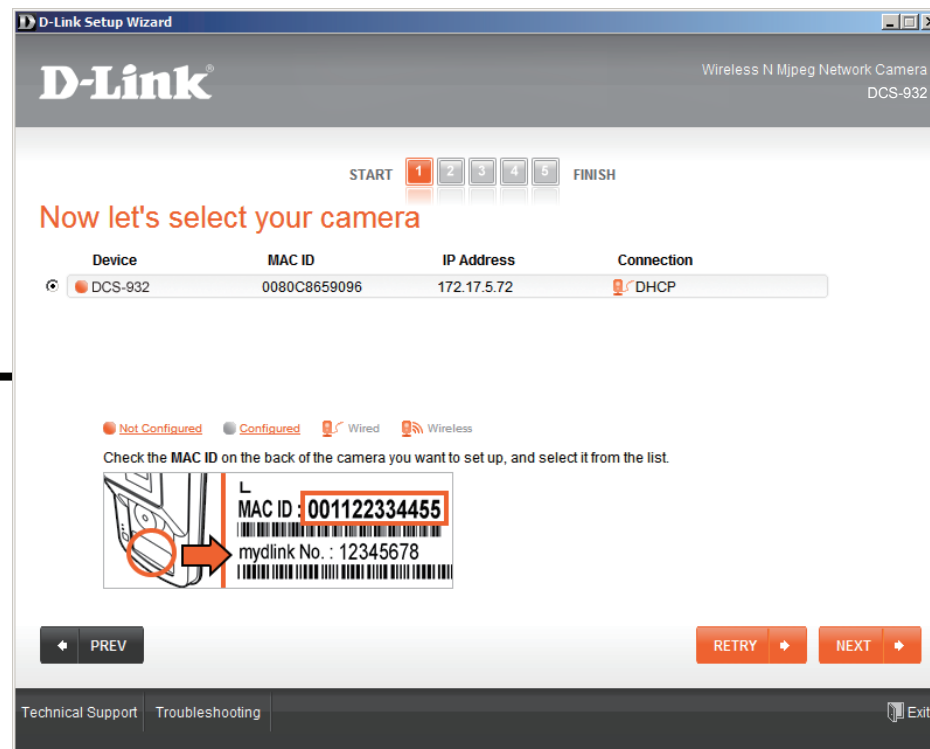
D-Link Setup Wizard

D-Link®

Wireless N Mjpeg Network Camera
DCS-932

START 1 2 3 4 5 FINISH

Now let's select your camera

| Device | MAC ID | IP Address | Connection |
|---|---|---|---|
| DCS-932 | 0080C8659096 | 172.17.5.72 | DHCP |

Not Configured Configured Wired Wireless

Check the MAC ID on the back of the camera you want to set up, and select it from the list.

L
MAC ID : 001122334455
mydlink No. : 12345678

PREV

RETRY

NEXT

Technical Support Troubleshooting

Exit